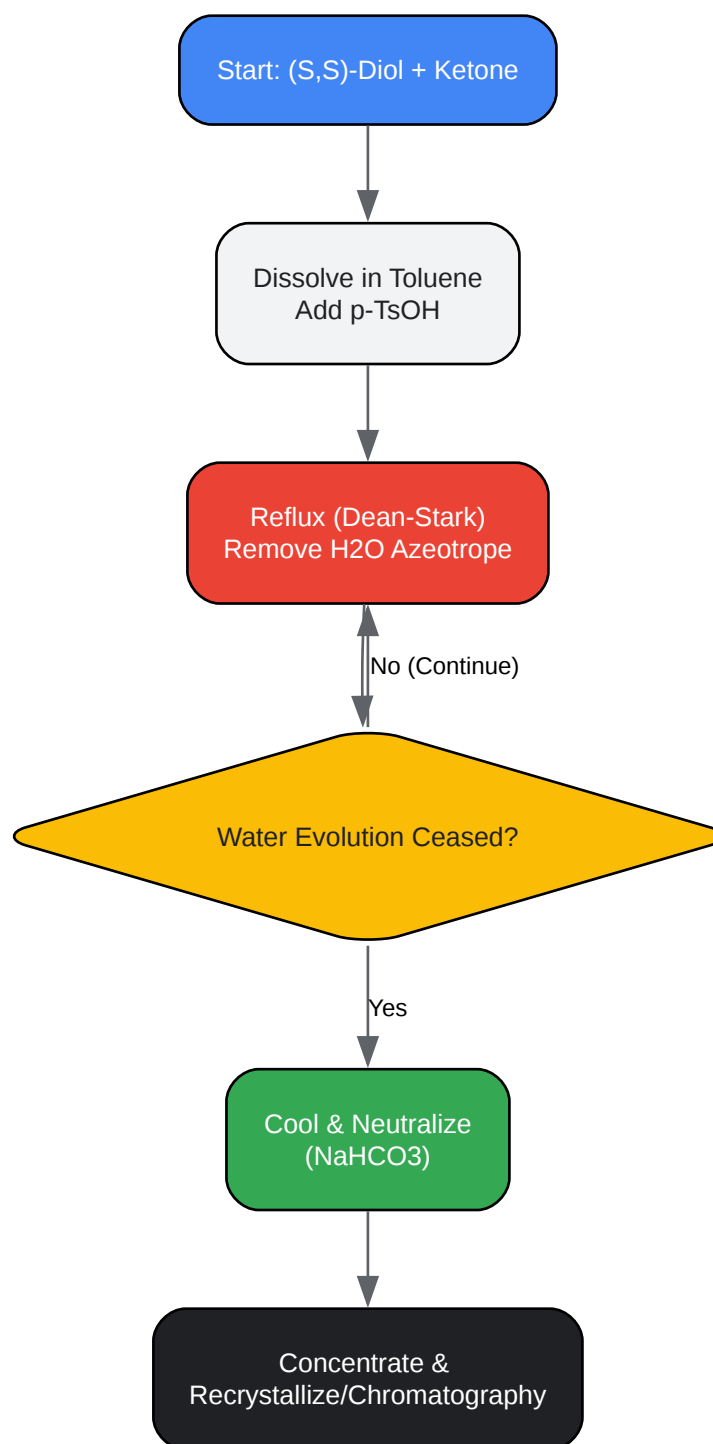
Start: (S,S)-Diol + Ketone

Dissolve in Toluene
Add p-TsOH

Reflux (Dean-Stark)
Remove H2O Azeotrope

No (Continue)

Water Evolution Ceased?

Yes

Cool & Neutralize
(NaHCO3)

Concentrate &
Recrystallize/Chromatography